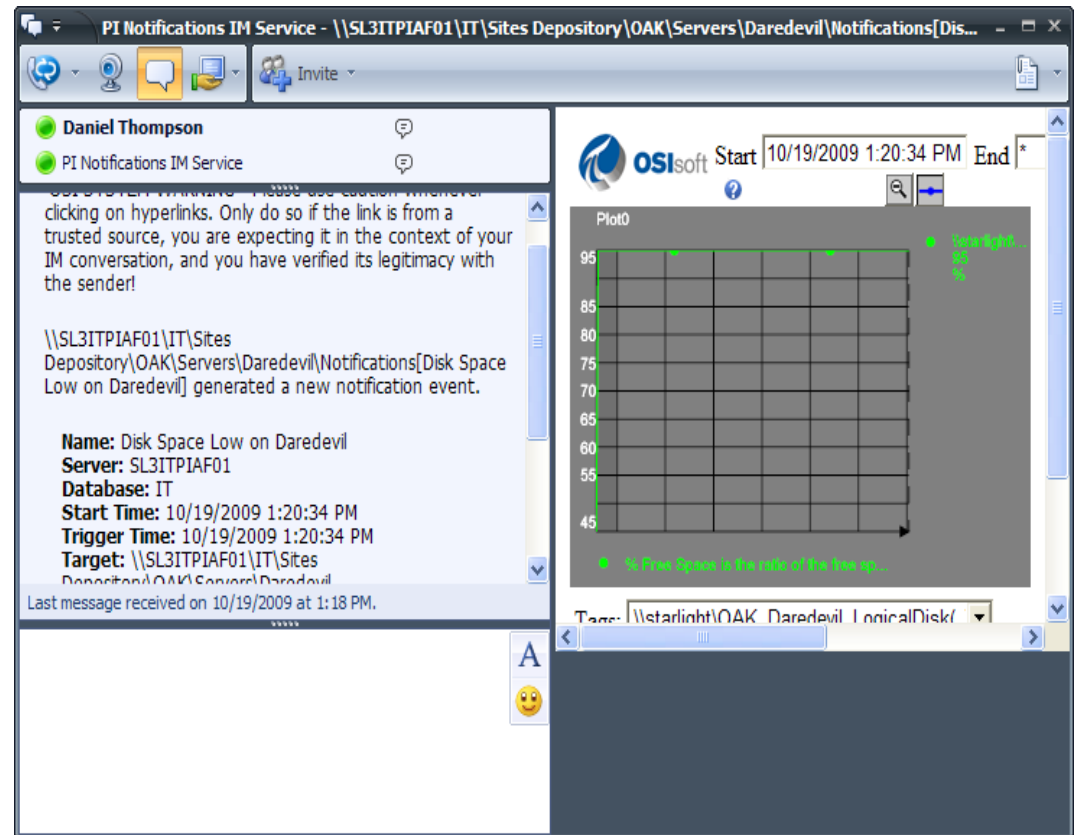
PI Notifications IM Service - \\SL3ITPIAF01\IT\Sites Depository\OAK\Servers\Daredevil\Notifications[Dis...

Invite

Daniel Thompson

PI Notifications IM Service

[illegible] clicking on hyperlinks. Only do so if the link is from a trusted source, you are expecting it in the context of your IM conversation, and you have verified its legitimacy with the sender!

\\SL3ITPIAF01\IT\Sites Depository\OAK\Servers\Daredevil\Notifications[Disk Space Low on Daredevil] generated a new notification event.

Name: Disk Space Low on Daredevil
Server: SL3ITPIAF01
Database: IT
Start Time: 10/19/2009 1:20:34 PM
Trigger Time: 10/19/2009 1:20:34 PM
Target: \\SL3ITPIAF01\IT\Sites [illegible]

Last message received on 10/19/2009 at 1:18 PM.

A

OSIsoft Start 10/19/2009 1:20:34 PM End *

Plot0

95
85
80
75
70
65
60
55
45

\\starlight\...
85
%

% Free Space is the ratio of the free sp...

Tags: \\starlight\OAK_Daredevil_LogicalDisk(...